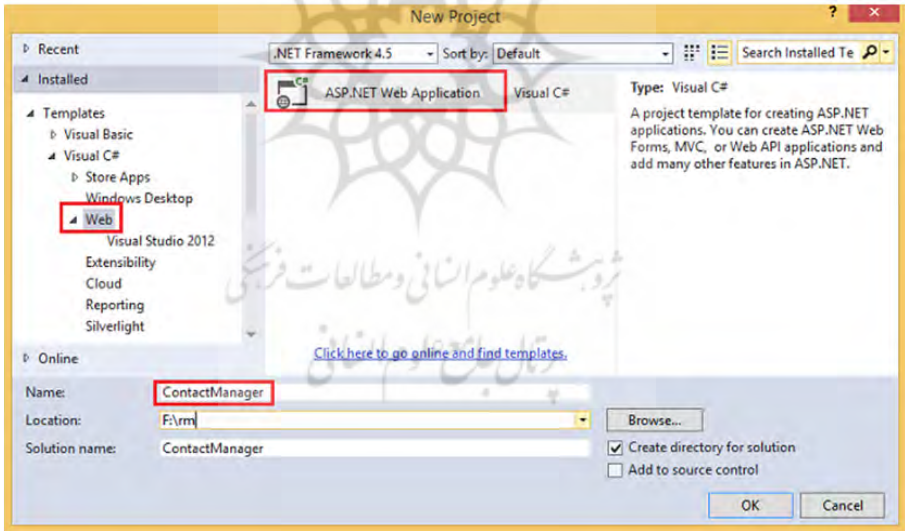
New Project

? ✕

▷ Recent

◢ Installed

◢ Templates
▷ Visual Basic
◢ Visual C#
▷ Store Apps
Windows Desktop
◢ Web
Visual Studio 2012
Extensibility
Cloud
Reporting
Silverlight

▷ Online

.NET Framework 4.5 Sort by: Default

Search Installed Te

ASP.NET Web Application Visual C#

Type: Visual C#

A project template for creating ASP.NET applications. You can create ASP.NET Web Forms, MVC, or Web API applications and add many other features in ASP.NET.

Click here to go online and find templates.

پژوهشگاه علوم انسانی و مطالعات فرهنگی

پرتال جامع علوم انسانی

Name: ContactManager

Location: F:\rm

Browse...

Solution name: ContactManager

Create directory for solution

Add to source control

OK Cancel